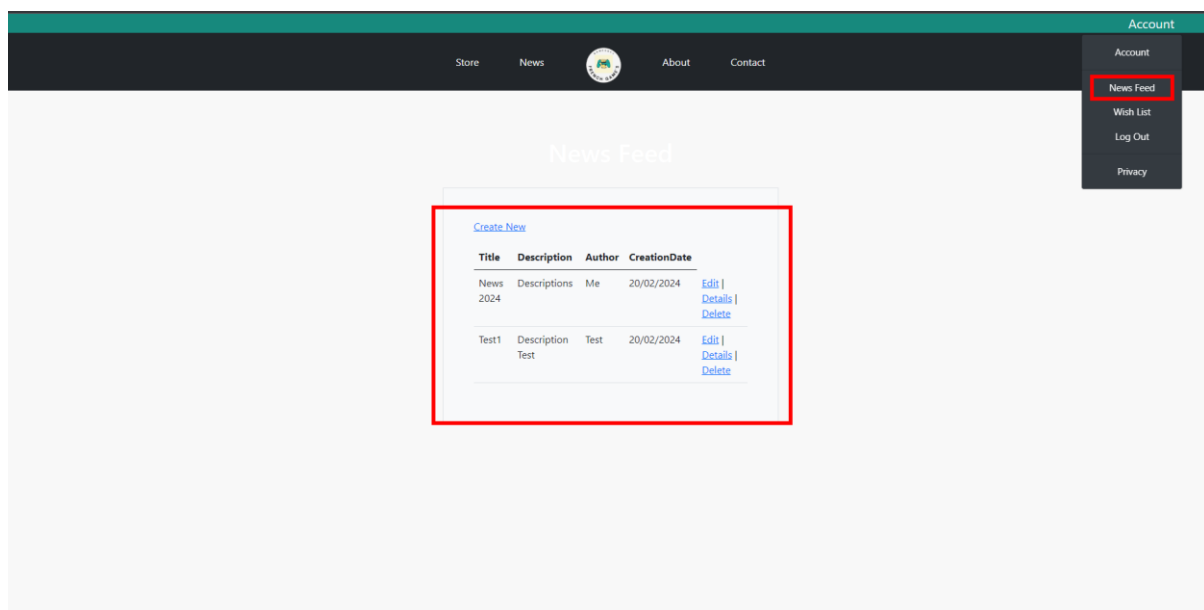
Account

Store News About Contact

Account
News Feed
Wish List
Log Out
Privacy

News Feed

Create New

| Title | Description | Author | CreationDate | |
|---|---|---|---|---|
| News 2024 | Descriptions | Me | 20/02/2024 | Edit \| Details \| Delete |
| Test1 | Description Test | Test | 20/02/2024 | Edit \| Details \| Delete |